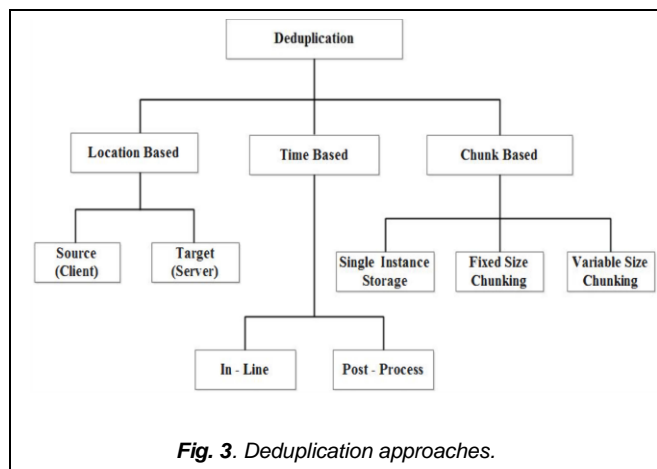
Deduplication

Location Based

Time Based

Chunk Based

Source (Client)

Target (Server)

Single Instance Storage

Fixed Size Chunking

Variable Size Chunking

In - Line

Post - Process

*Fig. 3. Deduplication approaches.*